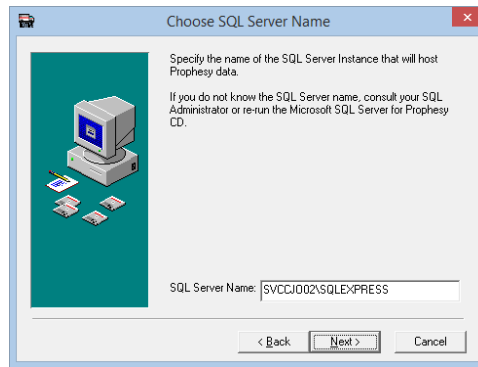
Choose SQL Server Name

Specify the name of the SQL Server Instance that will host Prophesy data.

If you do not know the SQL Server name, consult your SQL Administrator or re-run the Microsoft SQL Server for Prophesy CD.

SQL Server Name: SVCCJO02\SQLEXPRESS

< Back

Next >

Cancel